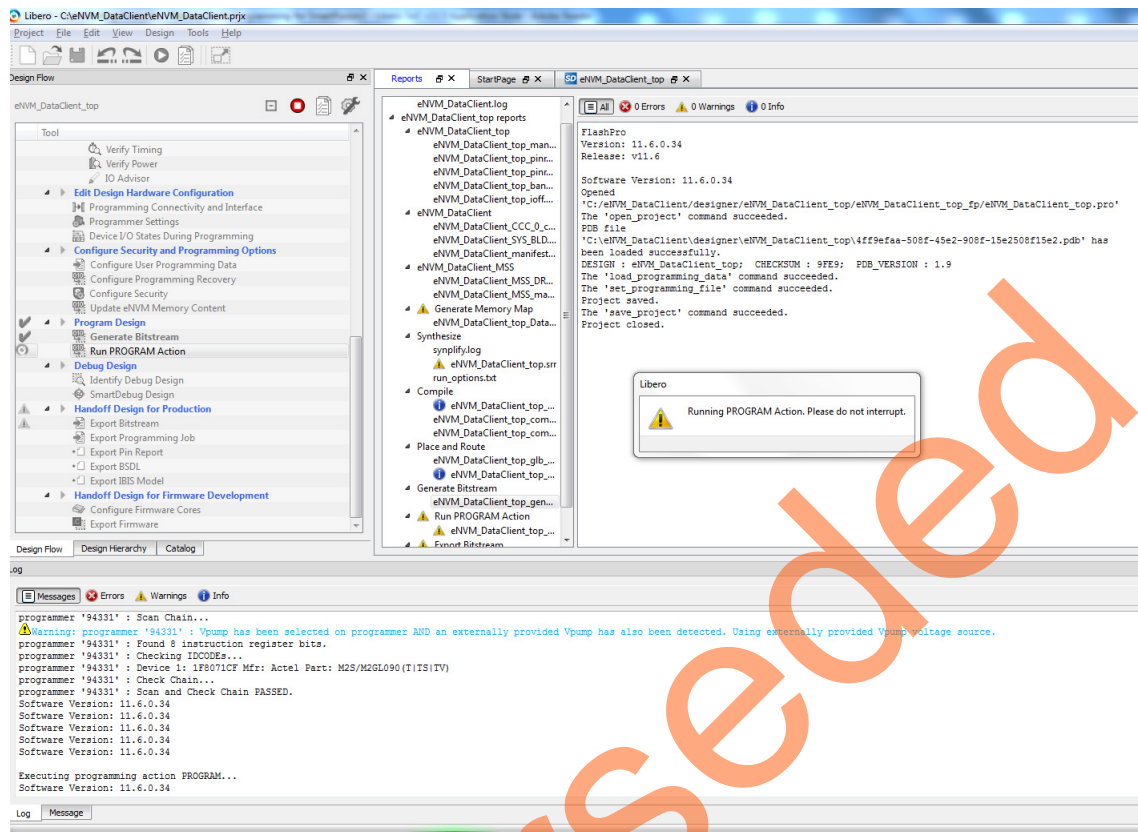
Libero - C:\eNVM_DataClient\eNVM_DataClient.prjx

Project File Edit View Design Tools Help

Design Flow

eNVM_DataClient_top

Tool
Verify Timing
Verify Power
IO Advisor
Edit Design Hardware Configuration
Programming Connectivity and Interface
Programmer Settings
Device I/O States During Programming
Configure Security and Programming Options
Configure User Programming Data
Configure Programming Recovery
Configure Security
Update eNVM Memory Content
Program Design
Generate Bitstream
Run PROGRAM Action
Debug Design
Identify Debug Design
SmartDebug Design
Handoff Design for Production
Export Bitstream
Export Programming Job
Export Pin Report
Export BSDL
Export IBIS Model
Handoff Design for Firmware Development
Configure Firmware Cores
Export Firmware

Design Flow | Design Hierarchy | Catalog

Reports | StartPage | eNVM_DataClient_top

eNVM_DataClient.log
eNVM_DataClient_top reports
eNVM_DataClient_top
eNVM_DataClient_top_man...
eNVM_DataClient_top_pinr...
eNVM_DataClient_top_pinr...
eNVM_DataClient_top_ban...
eNVM_DataClient_top_ioff...
eNVM_DataClient
eNVM_DataClient_CCC_0_c...
eNVM_DataClient_SYS_BLD...
eNVM_DataClient_manifest...
eNVM_DataClient_MSS
eNVM_DataClient_MSS_DR...
eNVM_DataClient_MSS_ma...
Generate Memory Map
eNVM_DataClient_top_Data...
Synthesize
synplify.log
eNVM_DataClient_top.srr
run_options.txt
Compile
eNVM_DataClient_top_...
eNVM_DataClient_top_com...
eNVM_DataClient_top_com...
Place and Route
eNVM_DataClient_top_glb_...
eNVM_DataClient_top_...
Generate Bitstream
eNVM_DataClient_top_gen...
Run PROGRAM Action
eNVM_DataClient_top_...
Export Bitstream

All | 0 Errors | 0 Warnings | 0 Info

FlashPro
Version: 11.6.0.34
Release: v11.6

Software Version: 11.6.0.34
Opened
'C:/eNVM_DataClient/designer/eNVM_DataClient_top/eNVM_DataClient_top_fp/eNVM_DataClient_top.pro'
The 'open_project' command succeeded.
PDB file
'C:\eNVM_DataClient\designer\eNVM_DataClient_top\4ff9efaa-508f-45e2-908f-15e2508f15e2.pdb' has been loaded successfully.
DESIGN : eNVM_DataClient_top; CHECKSUM : 9FE9; PDB_VERSION : 1.9
The 'load_programming_data' command succeeded.
The 'set_programming_file' command succeeded.
Project saved.
The 'save_project' command succeeded.
Project closed.

Libero
Running PROGRAM Action. Please do not interrupt.

Log

Messages | Errors | Warnings | Info

programmer '94331' : Scan Chain...
Warning: programmer '94331' : Vpump has been selected on programmer AND an externally provided Vpump has also been detected. Using externally provided Vpump voltage source.
programmer '94331' : Found 8 instruction register bits.
programmer '94331' : Checking IDCODEs...
programmer '94331' : Device 1: 1F8071CF Mfr: Actel Part: M2S/M2GL090(T|TS|TV)
programmer '94331' : Check Chain...
programmer '94331' : Scan and Check Chain PASSED.
Software Version: 11.6.0.34
Software Version: 11.6.0.34
Software Version: 11.6.0.34
Software Version: 11.6.0.34
Software Version: 11.6.0.34

Executing programming action PROGRAM...
Software Version: 11.6.0.34

Log | Message

Superseded